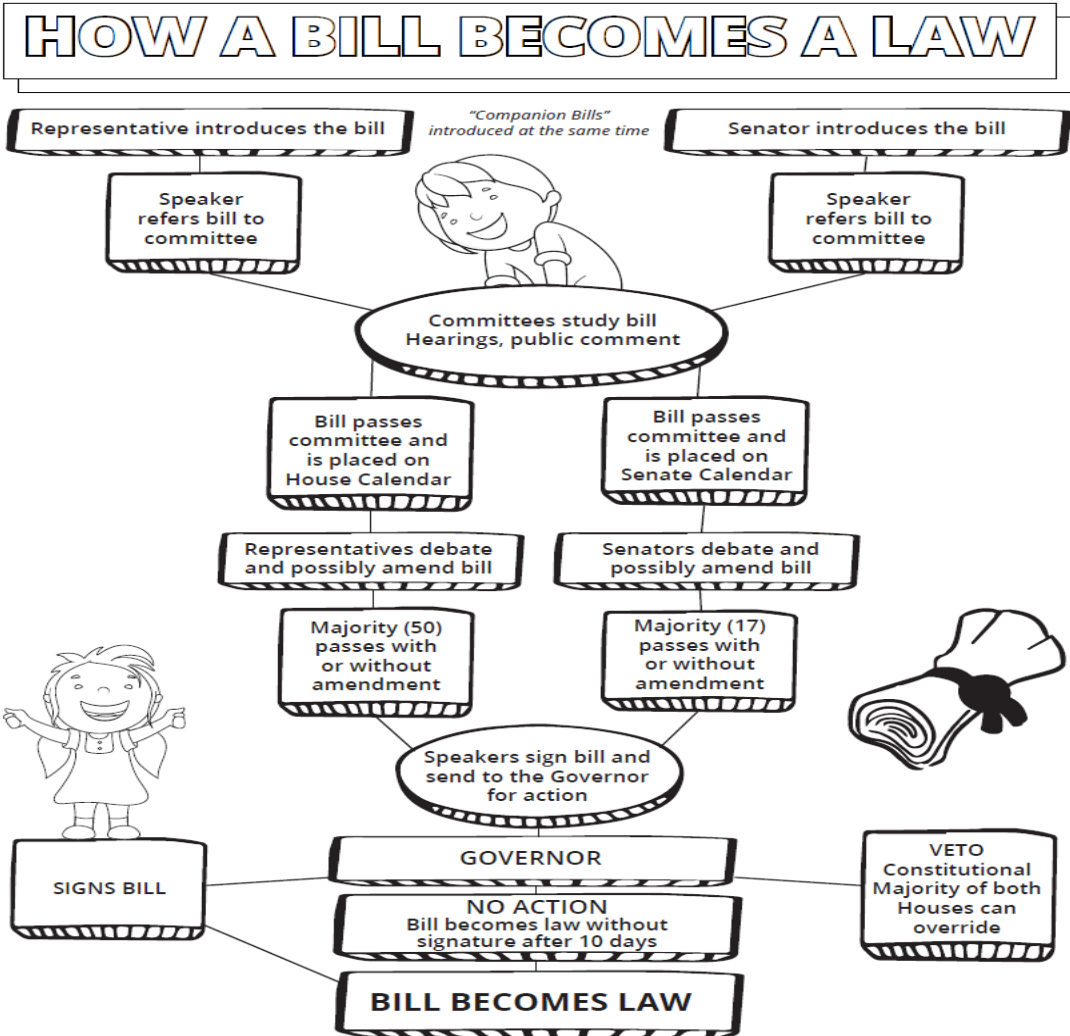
HOW A BILL BECOMES A LAW

Representative introduces the bill

"Companion Bills" introduced at the same time

Senator introduces the bill

Speaker refers bill to committee

Speaker refers bill to committee

Committees study bill Hearings, public comment

Bill passes committee and is placed on House Calendar

Bill passes committee and is placed on Senate Calendar

Representatives debate and possibly amend bill

Senators debate and possibly amend bill

Majority (50) passes with or without amendment

Majority (17) passes with or without amendment

Speakers sign bill and send to the Governor for action

SIGNS BILL

GOVERNOR

VETO Constitutional Majority of both Houses can override

NO ACTION Bill becomes law without signature after 10 days

BILL BECOMES LAW